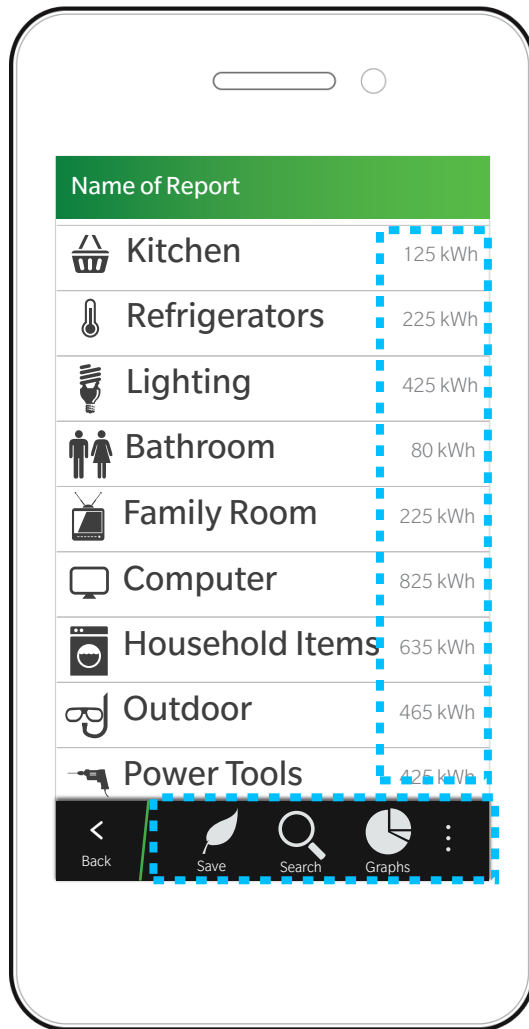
Name of Report

Kitchen 125 kWh
Refrigerators 225 kWh
Lighting 425 kWh
Bathroom 80 kWh
Family Room 225 kWh
Computer 825 kWh
Household Items 635 kWh
Outdoor 465 kWh
Power Tools 425 kWh

Back
Save
Search
Graphs